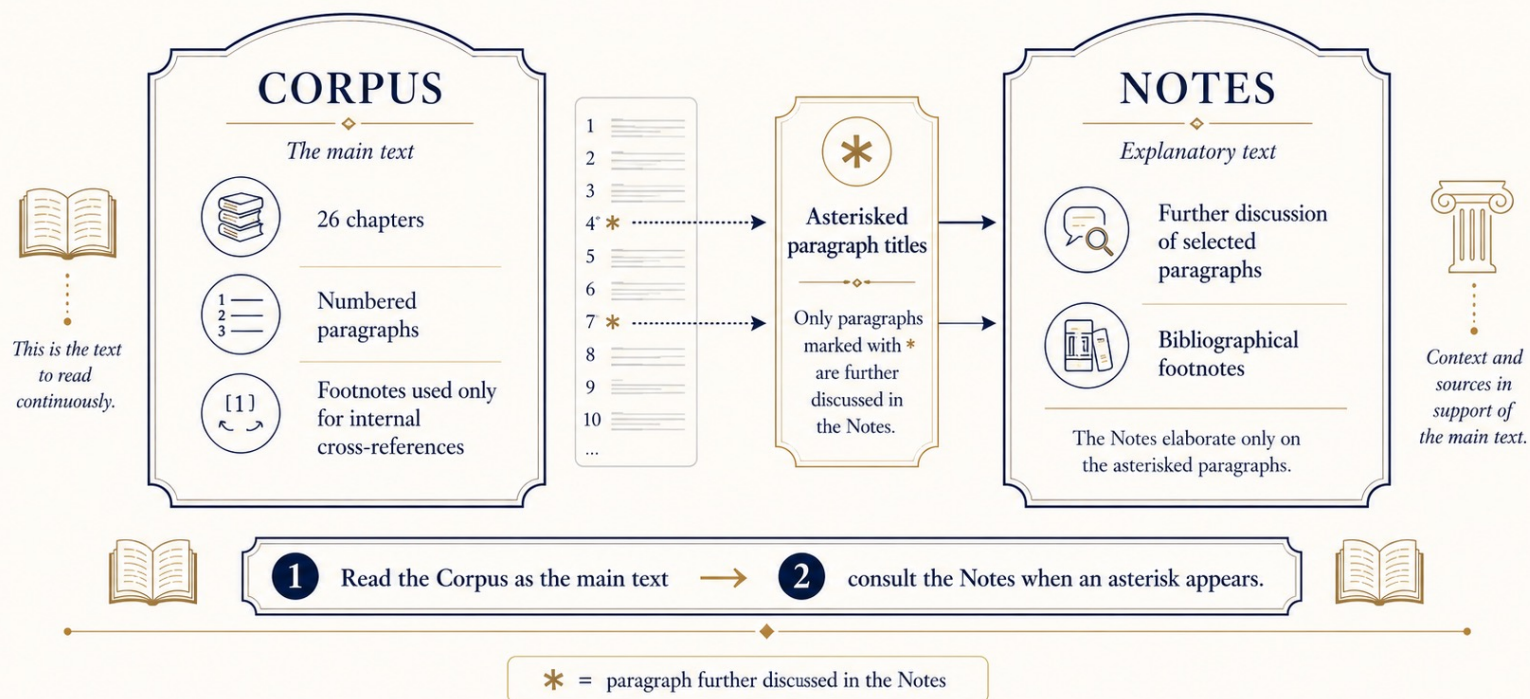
This is the text to read continuously.

CORPUS

The main text

26 chapters

Numbered paragraphs

[1]

Footnotes used only for internal cross-references

1
2
3
4* ✱
5
6
7* ✱
8
9
10
...

✱

Asterisked paragraph titles

Only paragraphs marked with ✱ are further discussed in the Notes.

NOTES

Explanatory text

Further discussion of selected paragraphs

Bibliographical footnotes

The Notes elaborate only on the asterisked paragraphs.

Context and sources in support of the main text.

1 Read the Corpus as the main text → 2 consult the Notes when an asterisk appears.

✱ = paragraph further discussed in the Notes